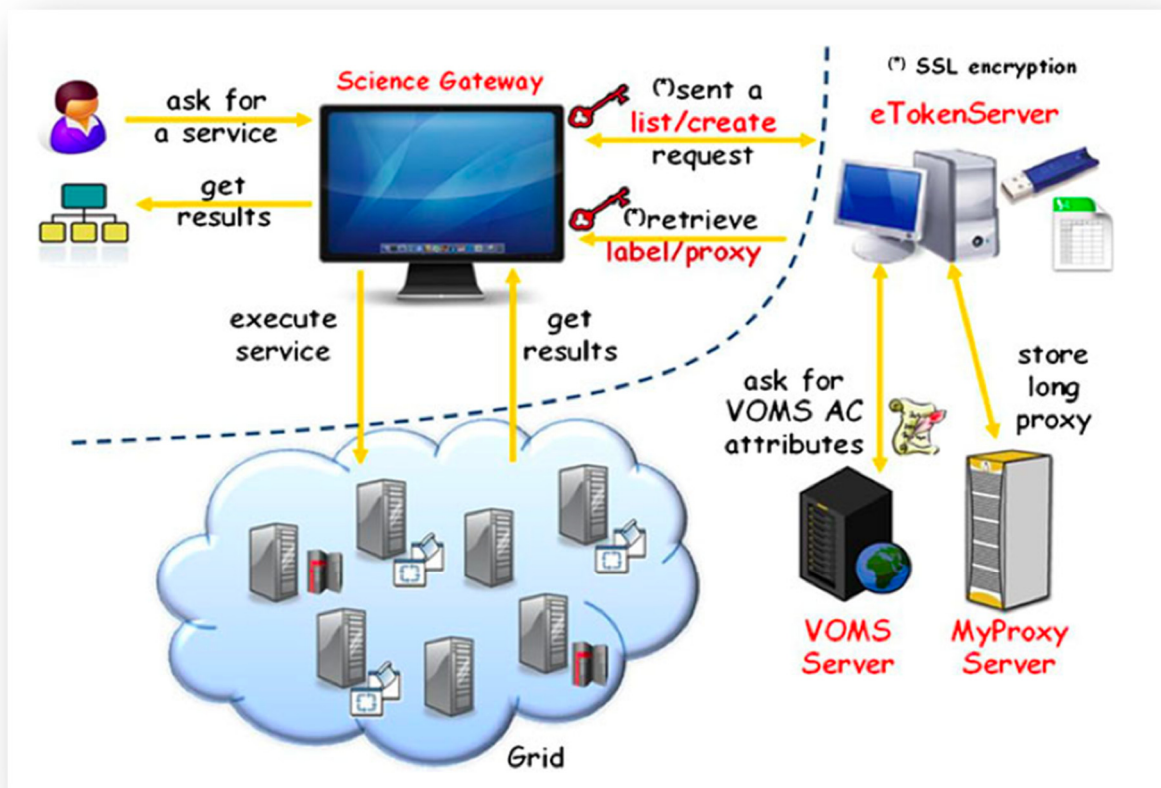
Science Gateway

(*) SSL encryption

ask for a service

get results

(*)sent a list/create request

eTokenServer

(*)retrieve label/proxy

execute service

get results

store long proxy

ask for VOMS AC attributes

VOMS Server

MyProxy Server

Grid